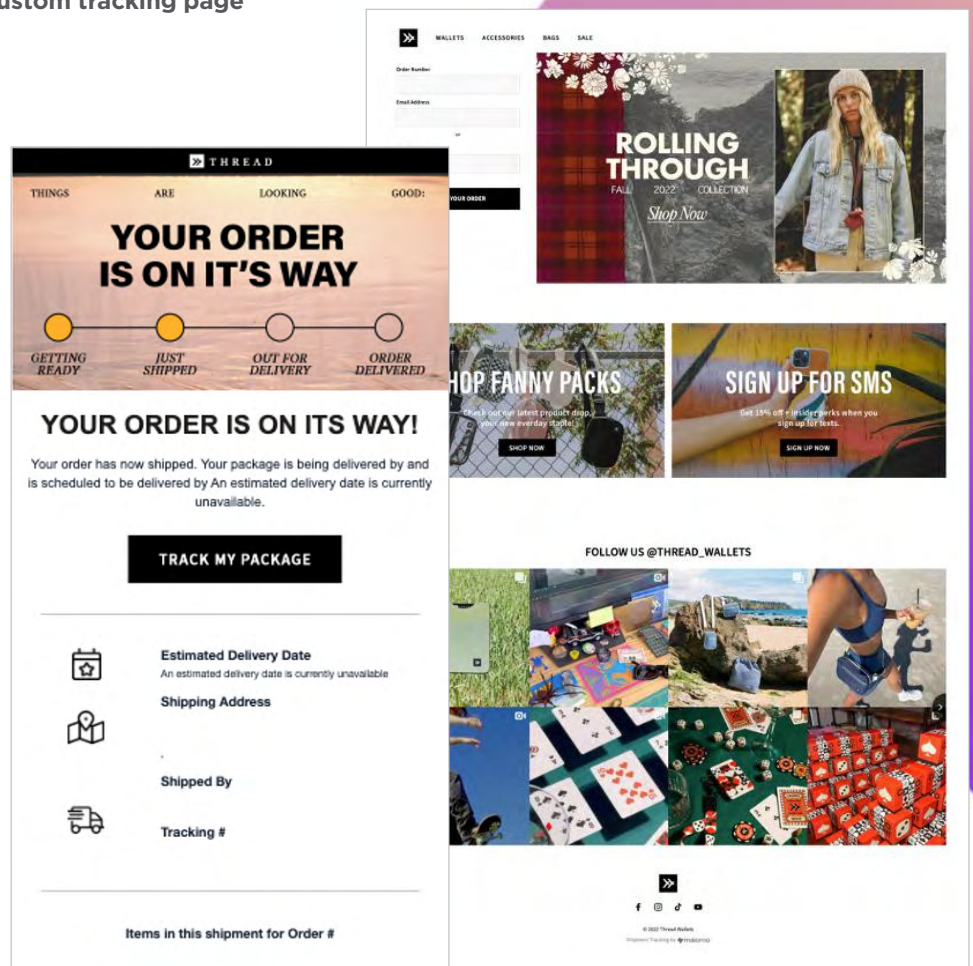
ustom tracking page

WALLETS ACCESSORIES BAGS SALE

Order Number

Email Address

or

YOUR ORDER

ROLLING THROUGH
FALL 2022 COLLECTION
Shop Now

THREAD

THINGS ARE LOOKING GOOD:

YOUR ORDER IS ON IT'S WAY

GETTING READY
JUST SHIPPED
OUT FOR DELIVERY
ORDER DELIVERED

YOUR ORDER IS ON ITS WAY!

Your order has now shipped. Your package is being delivered by and is scheduled to be delivered by An estimated delivery date is currently unavailable.

TRACK MY PACKAGE

Estimated Delivery Date
An estimated delivery date is currently unavailable

Shipping Address

Shipped By

Tracking #

Items in this shipment for Order #

HOP FANNY PACKS
Check out our latest product drop, your new everday staple!
SHOP NOW

SIGN UP FOR SMS
Get 15% off + insider perks when you sign up for texts.
SIGN UP NOW

FOLLOW US @THREAD_WALLETS

© 2022 Thread Wallets
Shipment Tracking by malomo